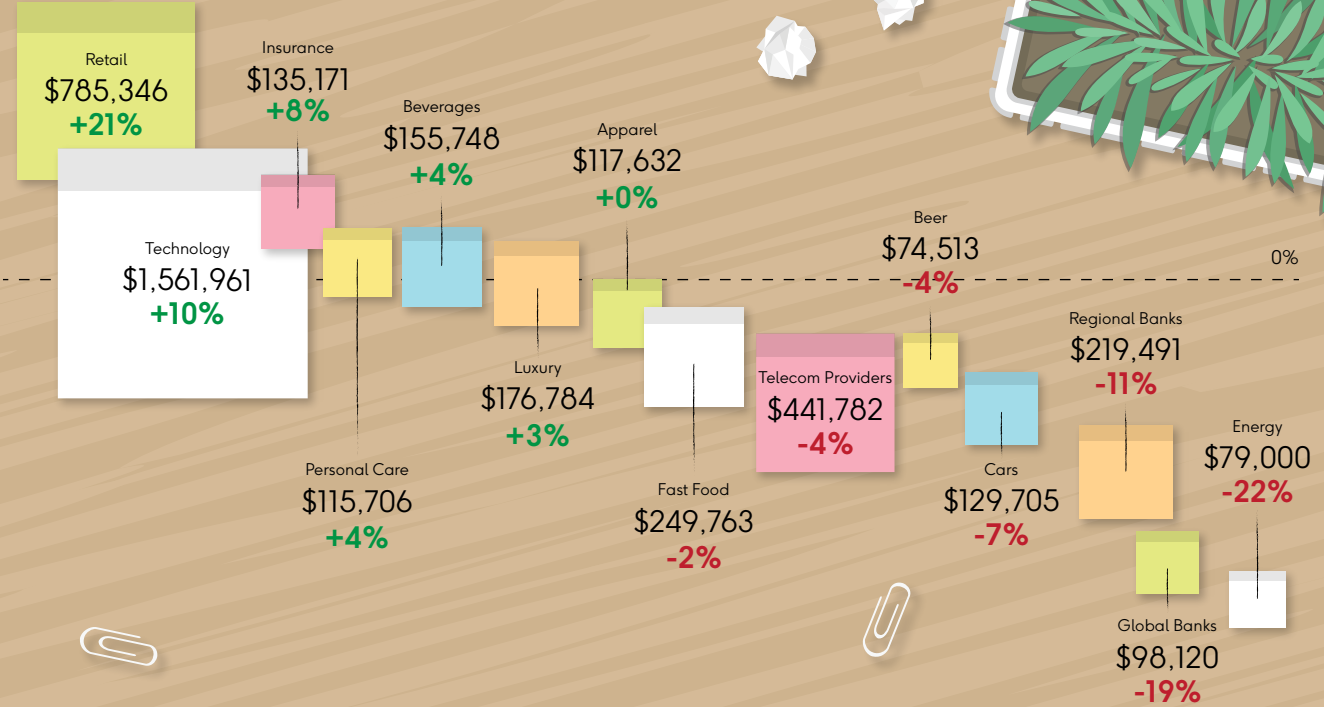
Retail
$785,346
+21%

Insurance
$135,171
+8%

Beverages
$155,748
+4%

Apparel
$117,632
+0%

Technology
$1,561,961
+10%

Beer
$74,513
-4%

0%

Regional Banks
$219,491
-11%

Luxury
$176,784
+3%

Telecom Providers
$441,782
-4%

Energy
$79,000
-22%

Personal Care
$115,706
+4%

Fast Food
$249,763
-2%

Cars
$129,705
-7%

Global Banks
$98,120
-19%